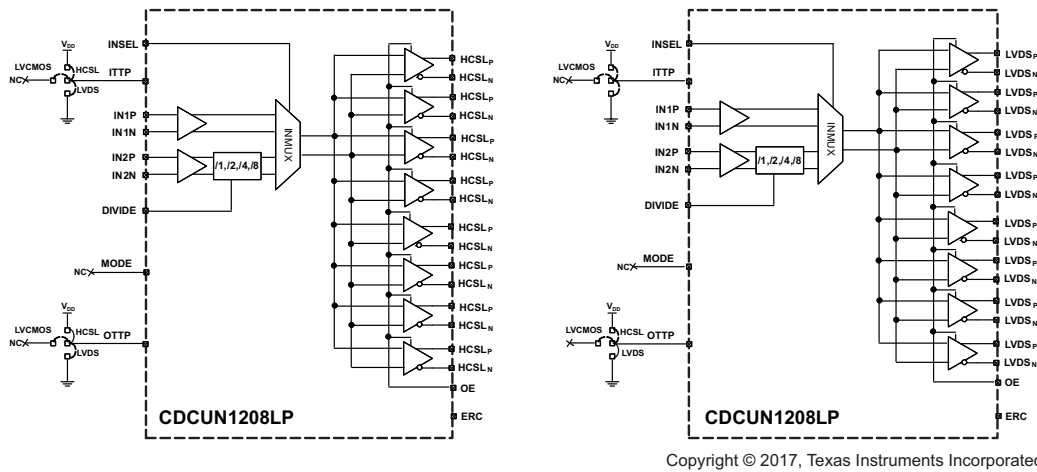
$V_{DD}$
LVCMOS
HCSL
NC
LVDS
INSEL
ITTP
IN1P
IN1N
IN2P
IN2N
/1,/2,/4,/8
INMUX
DIVIDE
NC
MODE
$V_{DD}$
LVCMOS
HCSL
NC
LVDS
OTTP
$HCSL_P$
$HCSL_N$
$HCSL_P$
$HCSL_N$
$HCSL_P$
$HCSL_N$
$HCSL_P$
$HCSL_N$
$HCSL_P$
$HCSL_N$
$HCSL_P$
$HCSL_N$
$HCSL_P$
$HCSL_N$
$HCSL_P$
$HCSL_N$
OE
ERC
CDCUN1208LP

$V_{DD}$
LVCMOS
NC
INSEL
ITTP
IN1P
IN1N
IN2P
IN2N
/1,/2,/4,/8
INMUX
DIVIDE
NC
MODE
$V_{DD}$
LVCMOS
HCSL
LVDS
OTTP
$LVDS_P$
$LVDS_N$
$LVDS_P$
$LVDS_N$
$LVDS_P$
$LVDS_N$
$LVDS_P$
$LVDS_N$
$LVDS_P$
$LVDS_N$
$LVDS_P$
$LVDS_N$
$LVDS_P$
$LVDS_N$
$LVDS_P$
$LVDS_N$
OE
ERC
CDCUN1208LP

Copyright © 2017, Texas Instruments Incorporated